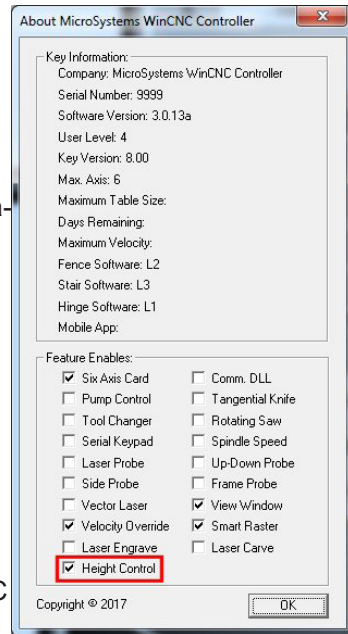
About MicroSystems WinCNC Controller

Key Information:
Company: MicroSystems WinCNC Controller
Serial Number: 9999
Software Version: 3.0.13a
User Level: 4
Key Version: 8.00
Max. Axis: 6
Maximum Table Size:
Days Remaining:
Maximum Velocity:
Fence Software: L2
Stair Software: L3
Hinge Software: L1
Mobile App:

Feature Enables:
☑ Six Axis Card
☐ Pump Control
☐ Tool Changer
☐ Serial Keypad
☐ Laser Probe
☐ Side Probe
☐ Vector Laser
☑ Velocity Override
☐ Laser Engrave
☑ Height Control
☐ Comm. DLL
☐ Tangential Knife
☐ Rotating Saw
☐ Spindle Speed
☐ Up-Down Probe
☐ Frame Probe
☑ View Window
☑ Smart Raster
☐ Laser Carve

Copyright © 2017
OK